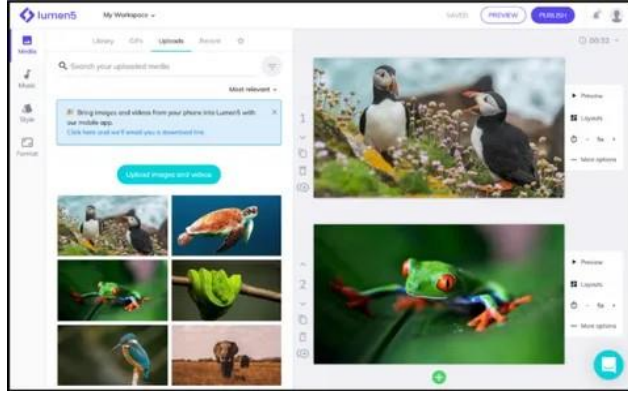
lumen5

My Workspace

SAVED

PREVIEW

PUBLISH

Media

Music

Style

Format

Library

GIFs

Uploads

Recent

Search your uploaded media

Most relevant

Bring images and videos from your phone into Lumen5 with our mobile app. Click here and we'll email you a download link.

Upload images and videos

00:10

1

2

Preview

Layouts

5s

More options

Preview

Layouts

5s

More options